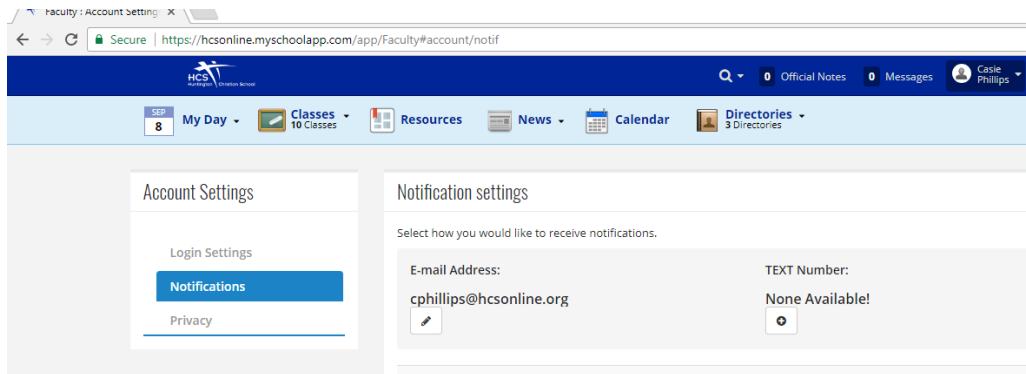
Faculty : Account Setting ×

Secure | https://hcsonline.myschoolapp.com/app/Faculty#account/notif

HCS Huntington Christian School

0 Official Notes 0 Messages Casie Phillips

SEP 8 My Day Classes 10 Classes Resources News Calendar Directories 3 Directories

Account Settings

Login Settings
Notifications
Privacy

Notification settings

Select how you would like to receive notifications.

E-mail Address:
cphillips@hcsonline.org

TEXT Number:
None Available!